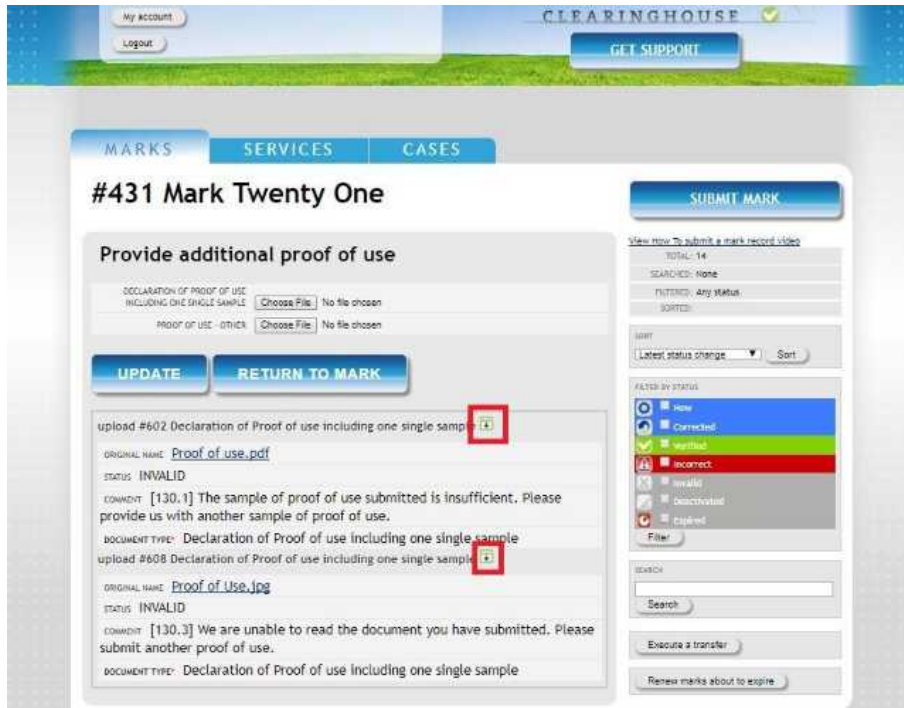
My account

Logout

CLEARINGHOUSE

GET SUPPORT

MARKS SERVICES CASES

#431 Mark Twenty One

Provide additional proof of use

DECLARATION OF PROOF OF USE INCLUDING ONE SINGLE SAMPLE Choose File No file chosen

PROOF OF USE - OTHER Choose File No file chosen

UPDATE RETURN TO MARK

upload #602 Declaration of Proof of use including one single sample

ORIGINAL NAME Proof of use.pdf

STATUS INVALID

COMMENT [130.1] The sample of proof of use submitted is insufficient. Please provide us with another sample of proof of use.

DOCUMENT TYPE* Declaration of Proof of use including one single sample

upload #608 Declaration of Proof of use including one single sample

ORIGINAL NAME Proof of Use.jpg

STATUS INVALID

COMMENT [130.3] We are unable to read the document you have submitted. Please submit another proof of use.

DOCUMENT TYPE* Declaration of Proof of use including one single sample

SUBMIT MARK

View How To submit a mark record video

TOTAL: 14

SEARCHED: None

FILTERED: Any status

SORTED:

SORT

Latest status change

Sort

FILTER BY STATUS

New

Corrected

Verified

Incorrect

Invalid

Deactivated

Expired

Filter

SEARCH

Search

Execute a transfer

Renew marks about to expire